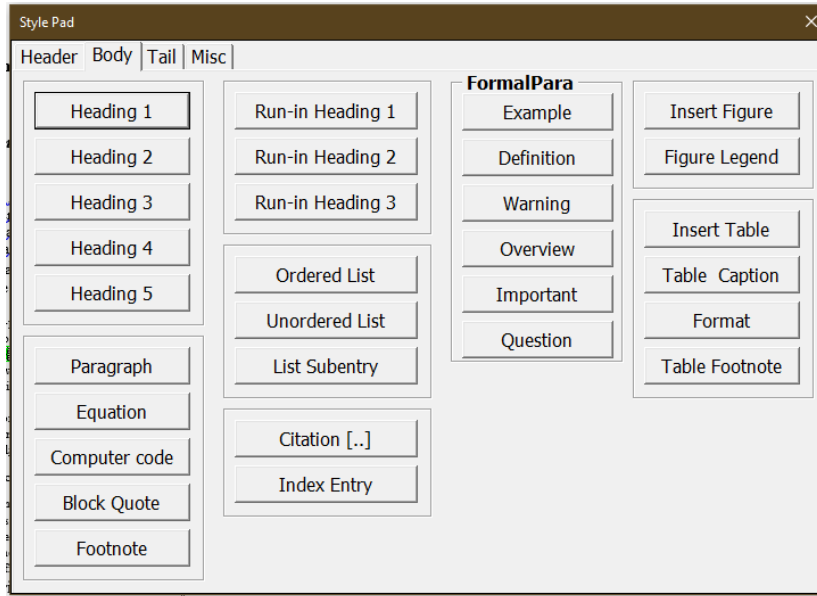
Style Pad

Header | Body | Tail | Misc

Heading 1
Heading 2
Heading 3
Heading 4
Heading 5

Paragraph
Equation
Computer code
Block Quote
Footnote

Run-in Heading 1
Run-in Heading 2
Run-in Heading 3

Ordered List
Unordered List
List Subentry

Citation [..]
Index Entry

FormalPara
Example
Definition
Warning
Overview
Important
Question

Insert Figure
Figure Legend

Insert Table
Table Caption
Format
Table Footnote